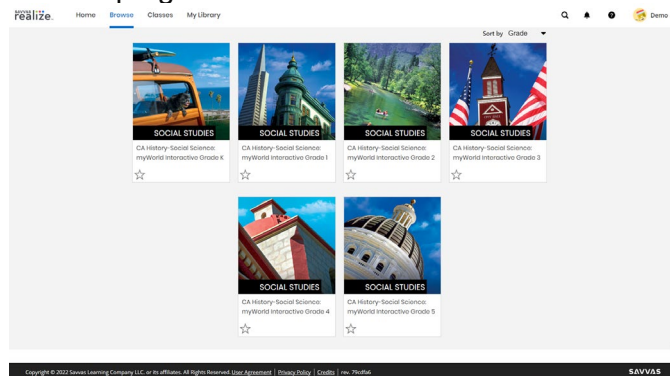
SAVVAS realize.
Home Browse Classes My Library
Demo
Sort by Grade

SOCIAL STUDIES
CA History-Social Science: myWorld Interactive Grade K

SOCIAL STUDIES
CA History-Social Science: myWorld Interactive Grade 1

SOCIAL STUDIES
CA History-Social Science: myWorld Interactive Grade 2

SOCIAL STUDIES
CA History-Social Science: myWorld Interactive Grade 3

SOCIAL STUDIES
CA History-Social Science: myWorld Interactive Grade 4

SOCIAL STUDIES
CA History-Social Science: myWorld Interactive Grade 5

Copyright © 2022 Savvas Learning Company LLC. or its affiliates. All Rights Reserved. User Agreement | Privacy Policy | Credits | rev. 79cdfa6
SAVVAS